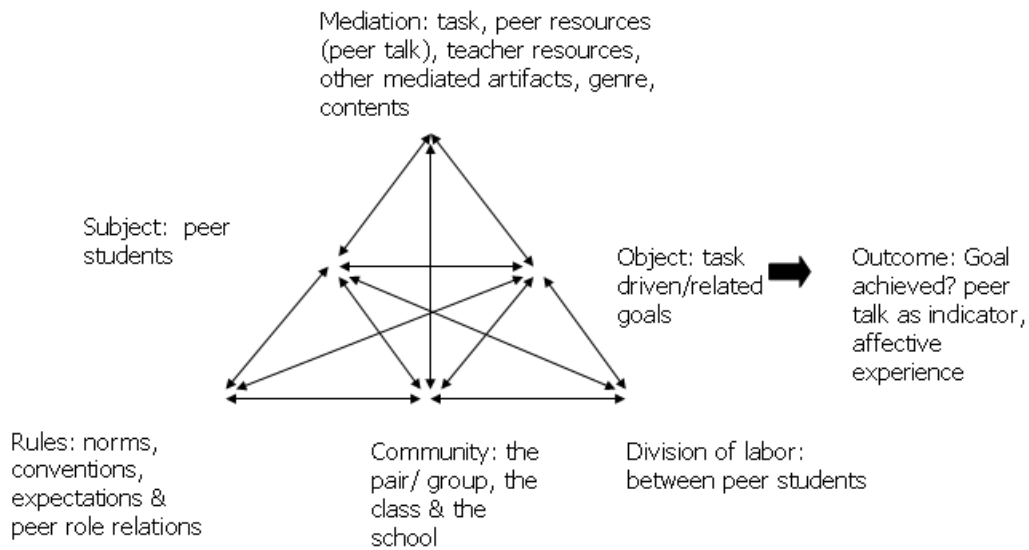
Mediation: task, peer resources (peer talk), teacher resources, other mediated artifacts, genre, contents

Subject: peer students

Object: task driven/related goals

Outcome: Goal achieved? peer talk as indicator, affective experience

Rules: norms, conventions, expectations & peer role relations

Community: the pair/ group, the class & the school

Division of labor: between peer students